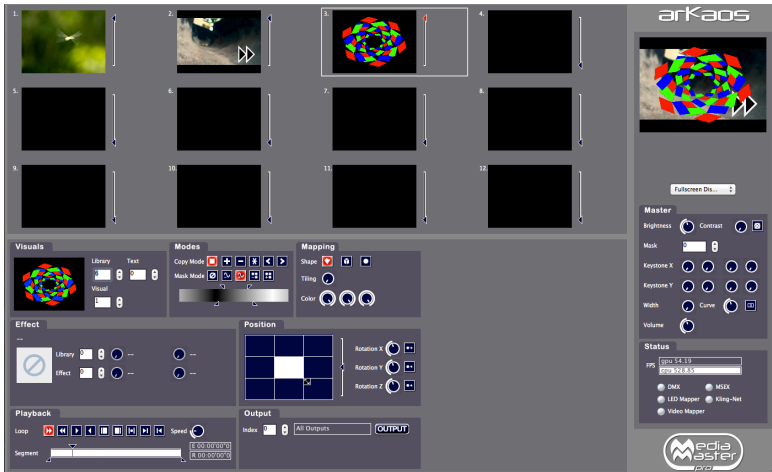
1.
2.
3.
4.
5.
6.
7.
8.
9.
10.
11.
12.

arKaos

Fullscreen Dis...

Visuals
Library
Text
Visual

Modes
Copy Mode
Mask Mode

Mapping
Shape
Tiling
Color

Effect
---
Library
Effect
---
---
---
---

Position
Rotation X
Rotation Y
Rotation Z

Playback
Loop
Speed
Segment
E 0:00'00"00
R 00'00"00

Output
Index
All Outputs
OUTPUT

Master
Brightness
Contrast
Mask
Keystone X
Keystone Y
Width
Curve
Volume

Status
FPS
gpu 54.19
cpu 528.85
DMX
MSEX
LED Mapper
Kling-Net
Video Mapper

Media Master pro